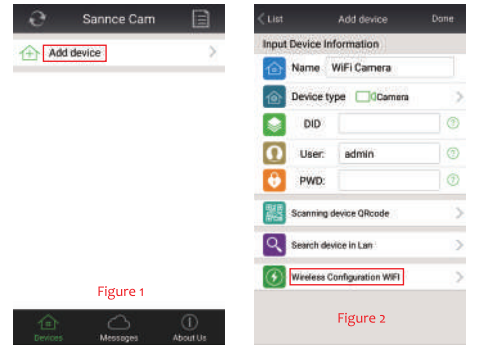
Sannce Cam

Add device

Figure 1

Devices Messages About Us

List Add device Done

Input Device Information

Name WiFi Camera

Device type Camera

DID

User: admin

PWD:

Scanning device QRcode

Search device in Lan

Wireless Configuration WIFI

Figure 2